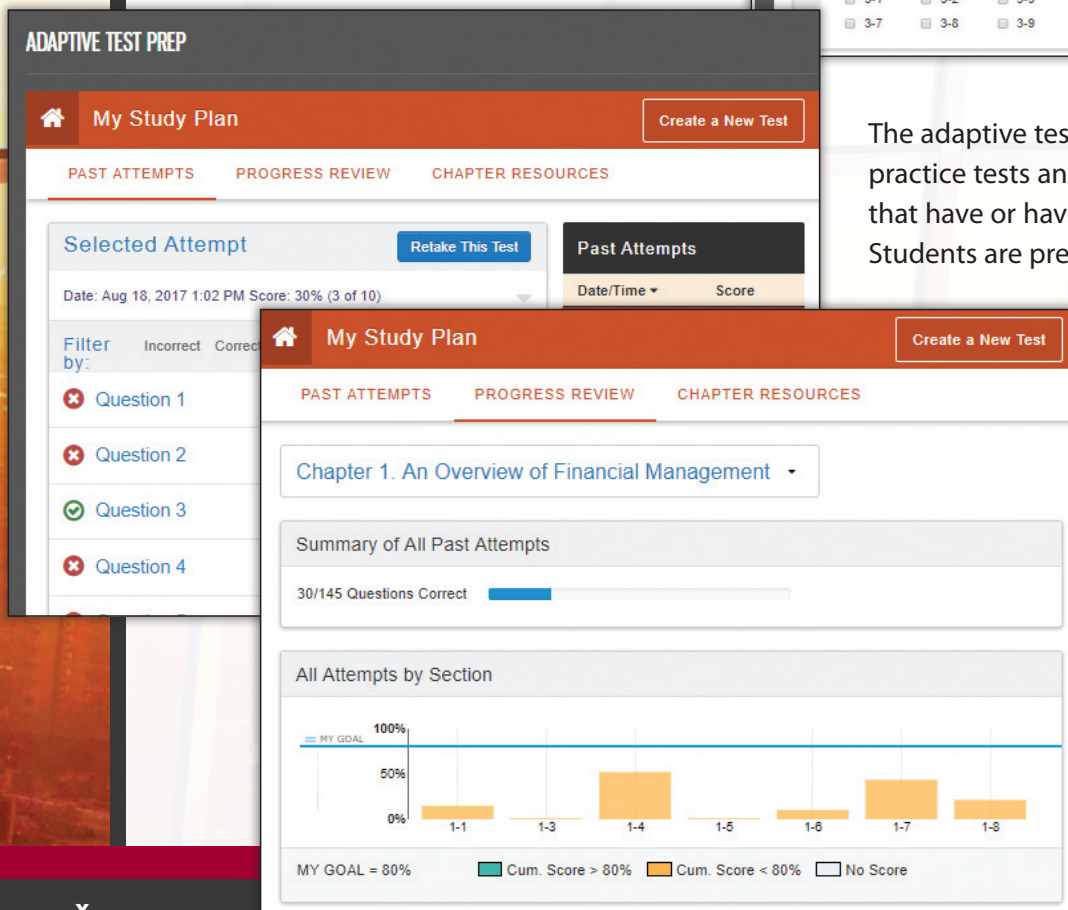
3-7 3-8 3-9

ADAPTIVE TEST PREP

My Study Plan

Create a New Test

PAST ATTEMPTS PROGRESS REVIEW CHAPTER RESOURCES

Selected Attempt

Retake This Test

Date: Aug 18, 2017 1:02 PM Score: 30% (3 of 10)

Filter by: Incorrect Correc

Question 1

Question 2

Question 3

Question 4

Past Attempts

Date/Time Score

The adaptive tes practice tests an that have or hav Students are pre

My Study Plan

Create a New Test

PAST ATTEMPTS PROGRESS REVIEW CHAPTER RESOURCES

Chapter 1. An Overview of Financial Management

Summary of All Past Attempts

30/145 Questions Correct

All Attempts by Section

MY GOAL

100%

50%

0%

1-1 1-3 1-4 1-5 1-6 1-7 1-8

MY GOAL = 80% Cum. Score > 80% Cum. Score < 80% No Score